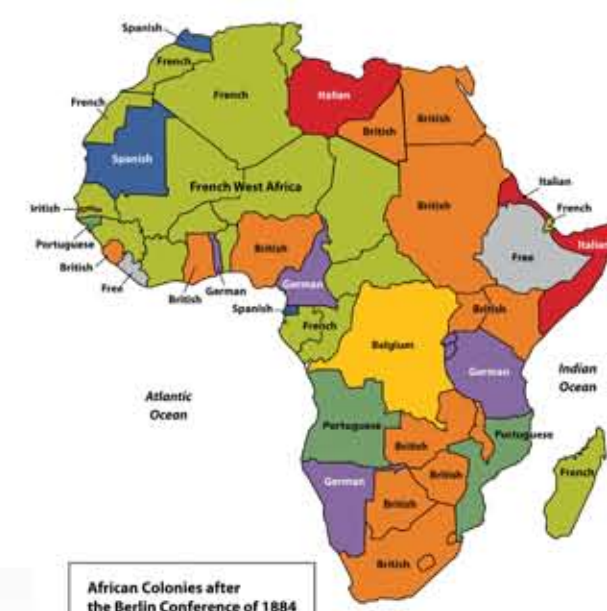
Spanish
French
French
French
Italian
British
British
Spanish
French West Africa
British
Italian
French
Iritish
Portuguese
British
Free
British
German
British
German
Free
Italian
Spanish
French
British
Belgium
German
Atlantic Ocean
Indian Ocean
Portuguese
British
Portuguese
British
French
German
British
British

African Colonies after the Berlin Conference of 1884